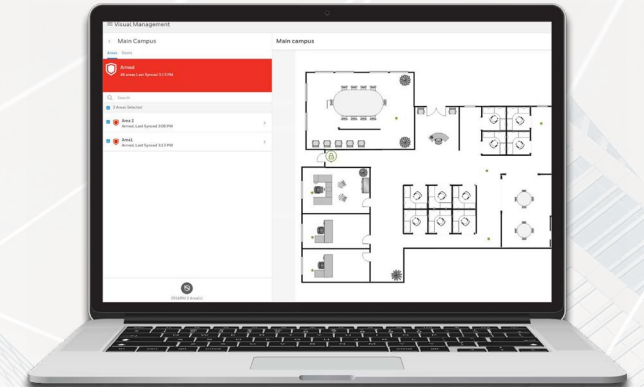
Visual Management

Main Campus

Areas Zones

Armed
All Areas Last Synced 3:13 PM

Search

2 Areas Selected

Area 2
Armed, Last Synced 3:08 PM

Area1
Armed, Last Synced 3:13 PM

DISARM 2 Area(s)

Main campus